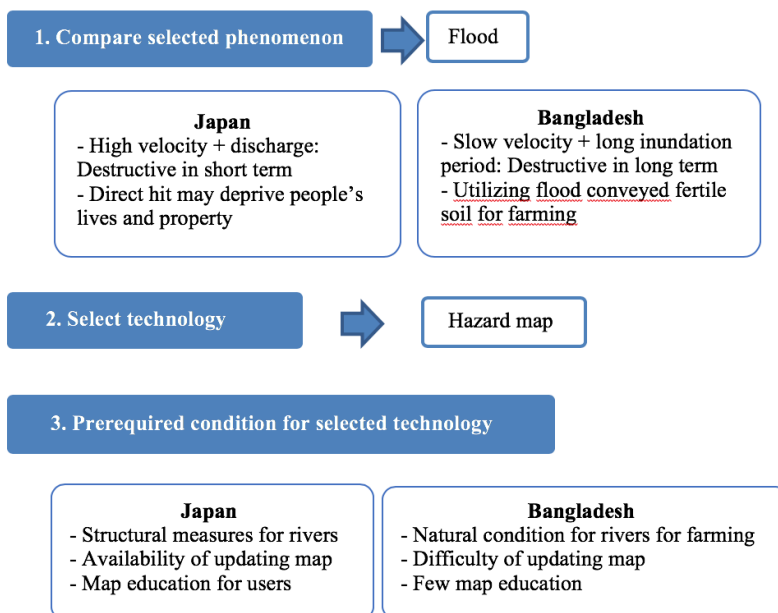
1. Compare selected phenomenon

Flood

Japan
- High velocity + discharge: Destructive in short term
- Direct hit may deprive people's lives and property

Bangladesh
- Slow velocity + long inundation period: Destructive in long term
- Utilizing flood conveyed fertile soil for farming

2. Select technology

Hazard map

3. Prerequired condition for selected technology

Japan
- Structural measures for rivers
- Availability of updating map
- Map education for users

Bangladesh
- Natural condition for rivers for farming
- Difficulty of updating map
- Few map education